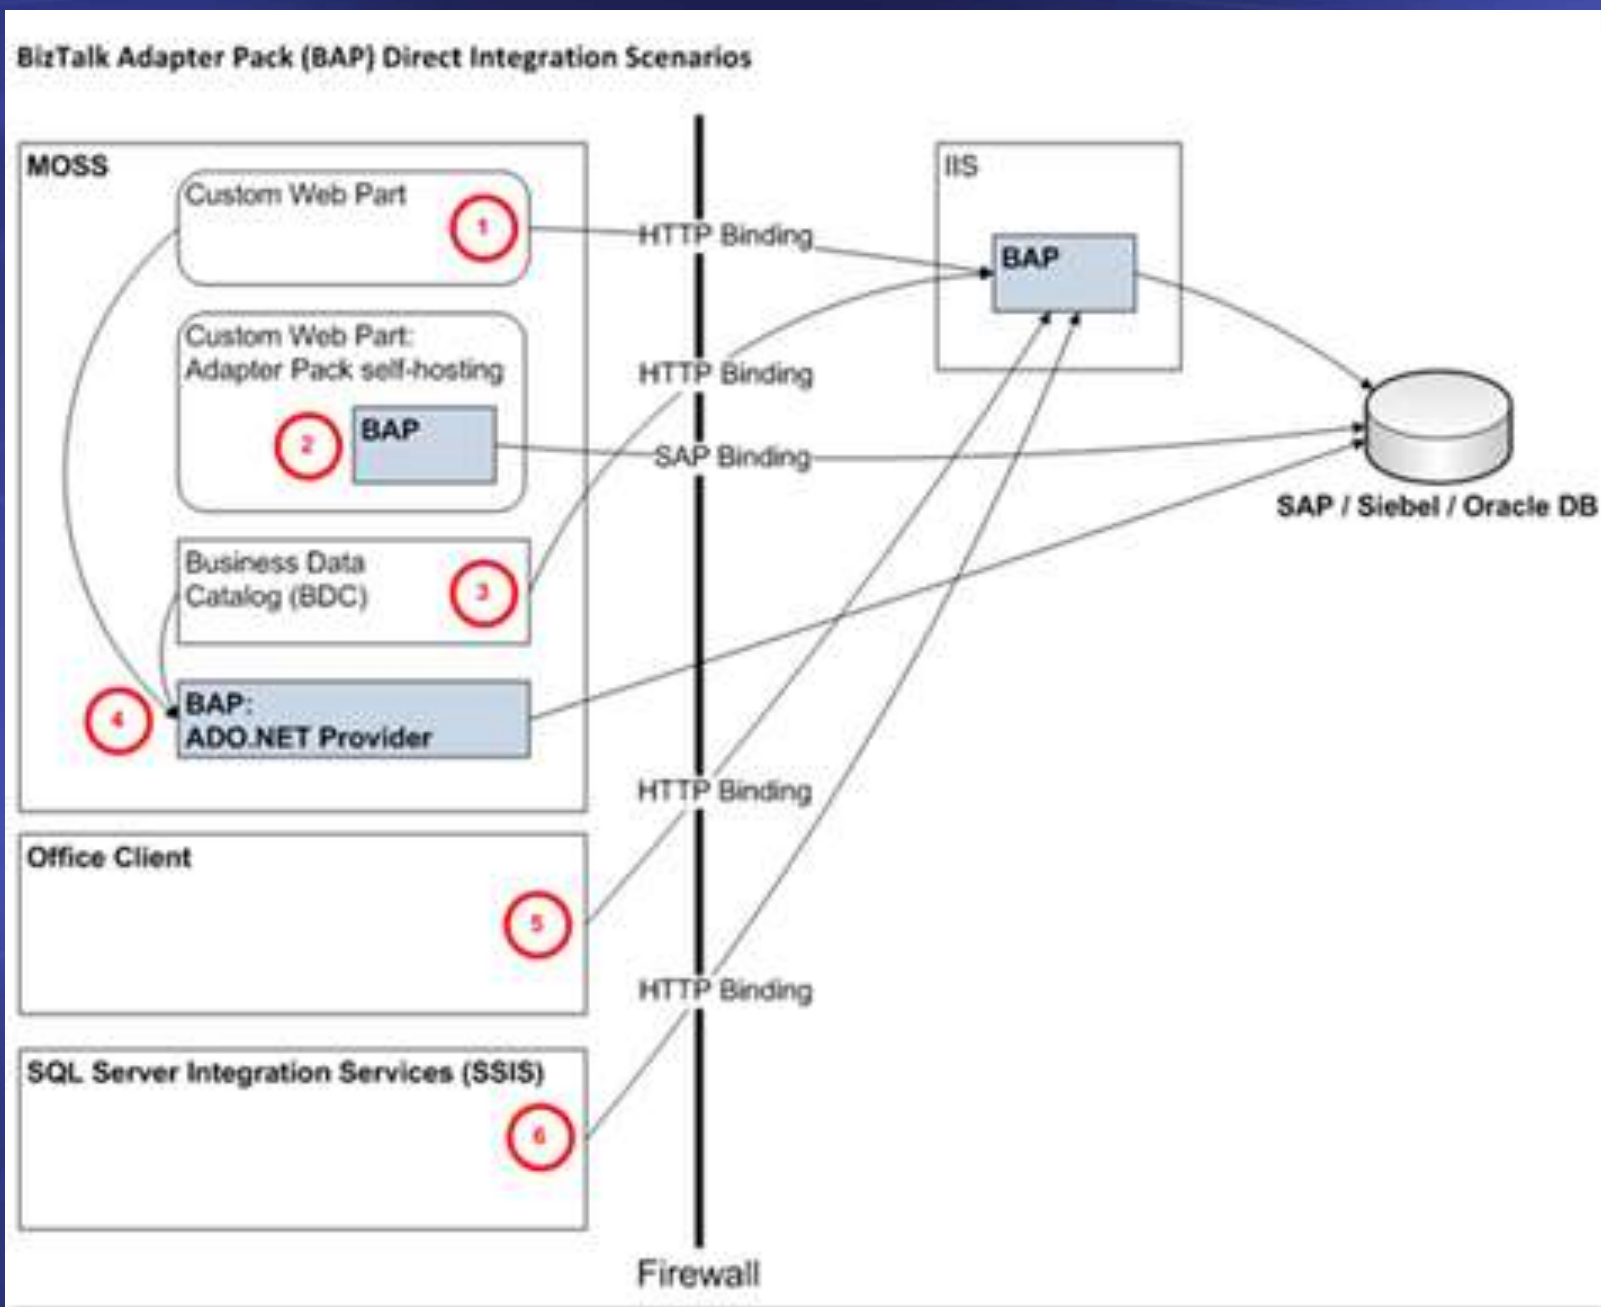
BizTalk Adapter Pack (BAP) Direct Integration Scenarios

MOSS

Custom Web Part

1

HTTP Binding

IIS

BAP

Custom Web Part: Adapter Pack self-hosting

HTTP Binding

2

BAP

SAP Binding

SAP / Siebel / Oracle DB

Business Data Catalog (BDC)

3

4

BAP: ADO.NET Provider

HTTP Binding

Office Client

5

HTTP Binding

SQL Server Integration Services (SSIS)

6

Firewall